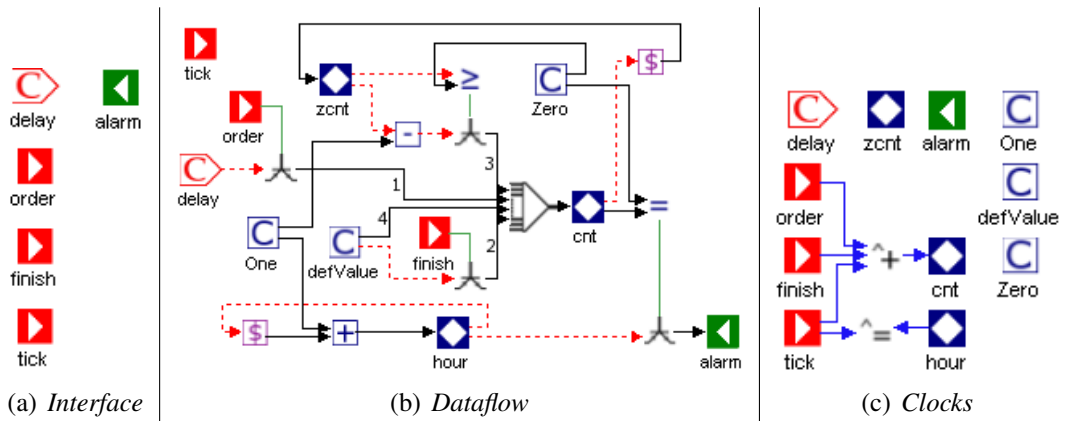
delay
alarm
order
finish
tick
(a) *Interface*

tick
order
delay
zcnt
≥
Zero
$
-
3
1
4
2
One
defValue
finish
cnt
=
$
+
hour
alarm
(b) *Dataflow*

delay
zcnt
alarm
One
order
defValue
^+
cnt
finish
Zero
tick
^=
hour
(c) *Clocks*